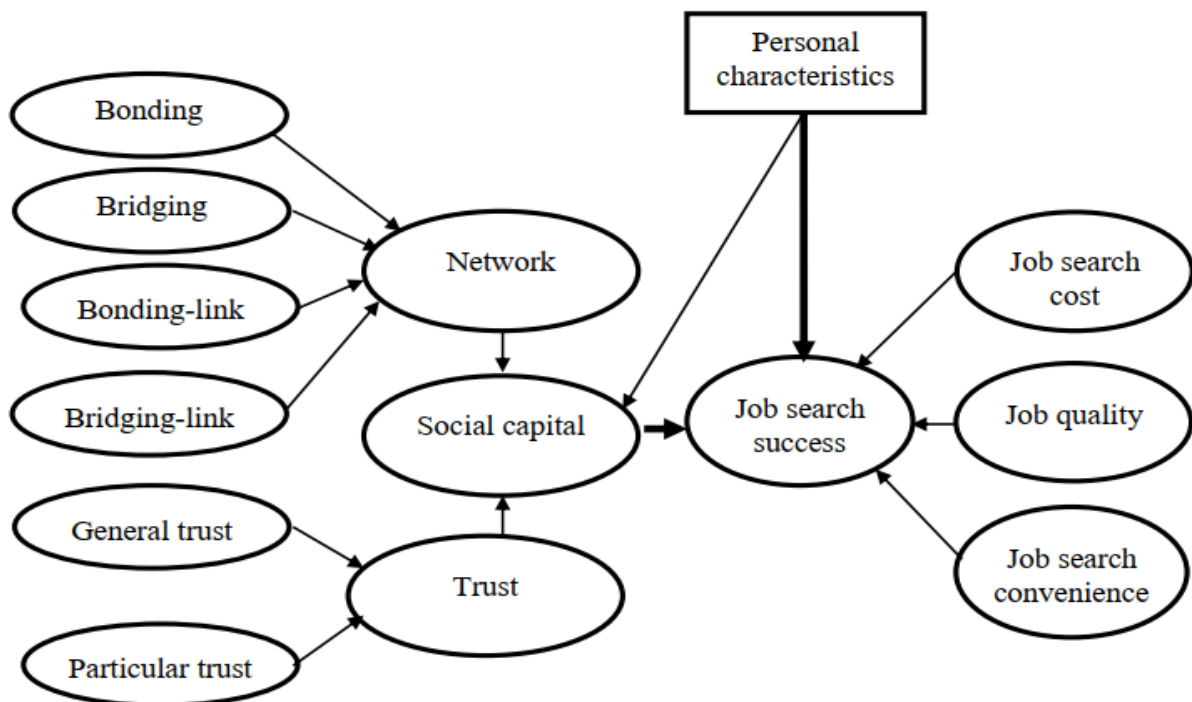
Personal characteristics

Bonding

Bridging

Bonding-link

Bridging-link

Network

Social capital

General trust

Trust

Particular trust

Job search success

Job search cost

Job quality

Job search convenience